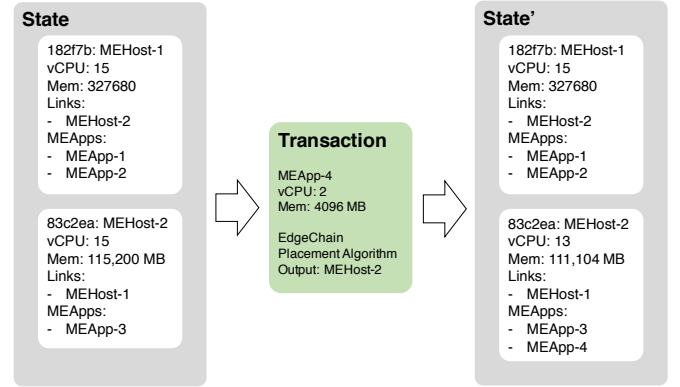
State

182f7b: MEHost-1
vCPU: 15
Mem: 327680
Links:
- MEHost-2
MEApps:
- MEApp-1
- MEApp-2

83c2ea: MEHost-2
vCPU: 15
Mem: 115,200 MB
Links:
- MEHost-1
MEApps:
- MEApp-3

Transaction

MEApp-4
vCPU: 2
Mem: 4096 MB

EdgeChain Placement Algorithm
Output: MEHost-2

State'

182f7b: MEHost-1
vCPU: 15
Mem: 327680
Links:
- MEHost-2
MEApps:
- MEApp-1
- MEApp-2

83c2ea: MEHost-2
vCPU: 13
Mem: 111,104 MB
Links:
- MEHost-1
MEApps:
- MEApp-3
- MEApp-4